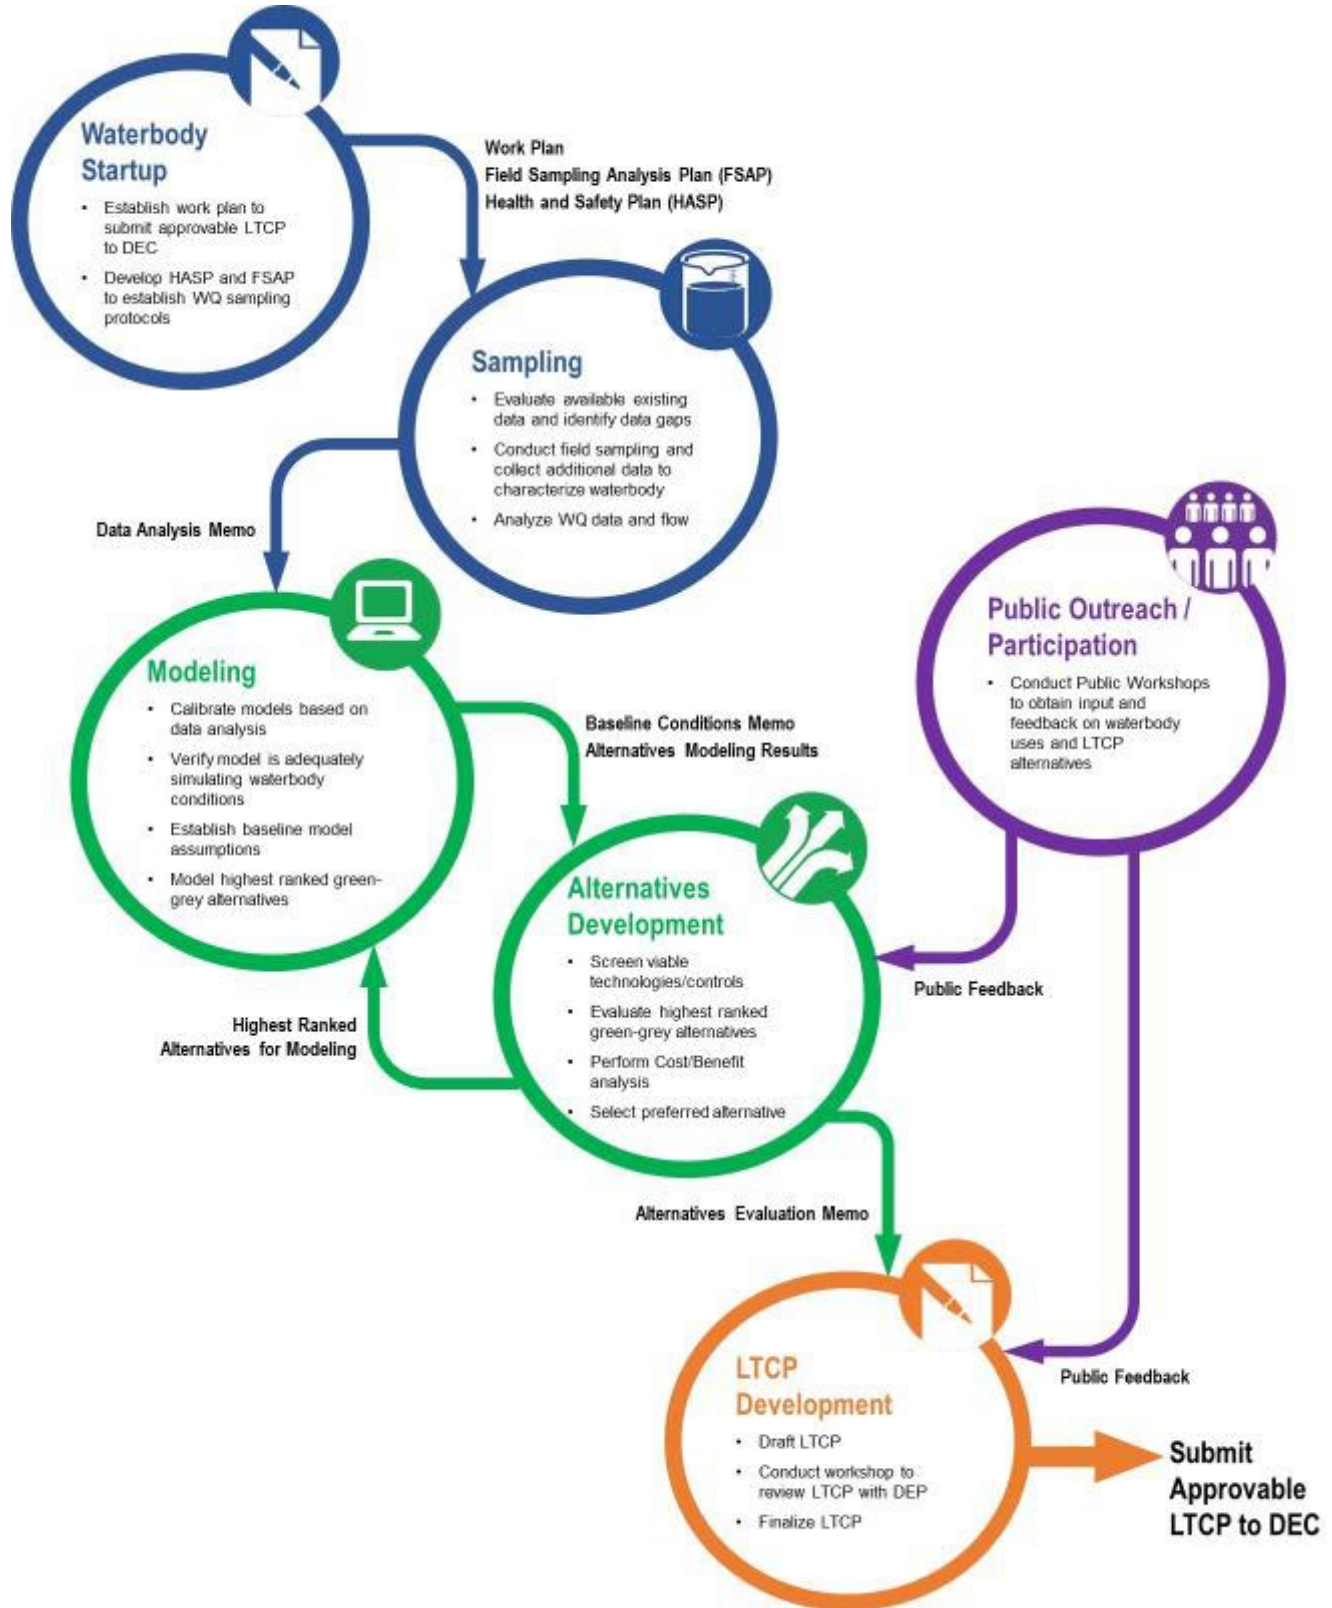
Waterbody Startup

- Establish work plan to submit approvable LTCP to DEC
- Develop HASP and FSAP to establish WQ sampling protocols

Work Plan
Field Sampling Analysis Plan (FSAP)
Health and Safety Plan (HASP)

Sampling

- Evaluate available existing data and identify data gaps
- Conduct field sampling and collect additional data to characterize waterbody
- Analyze WQ data and flow

Data Analysis Memo

Public Outreach / Participation

- Conduct Public Workshops to obtain input and feedback on waterbody uses and LTCP alternatives

Modeling

- Calibrate models based on data analysis
- Verify model is adequately simulating waterbody conditions
- Establish baseline model assumptions
- Model highest ranked green-grey alternatives

Baseline Conditions Memo
Alternatives Modeling Results

Alternatives Development

- Screen viable technologies/controls
- Evaluate highest ranked green-grey alternatives
- Perform Cost/Benefit analysis
- Select preferred alternative

Public Feedback

Highest Ranked Alternatives for Modeling

Alternatives Evaluation Memo

Public Feedback

LTCP Development

- Draft LTCP
- Conduct workshop to review LTCP with DEP
- Finalize LTCP

Submit Approvable LTCP to DEC